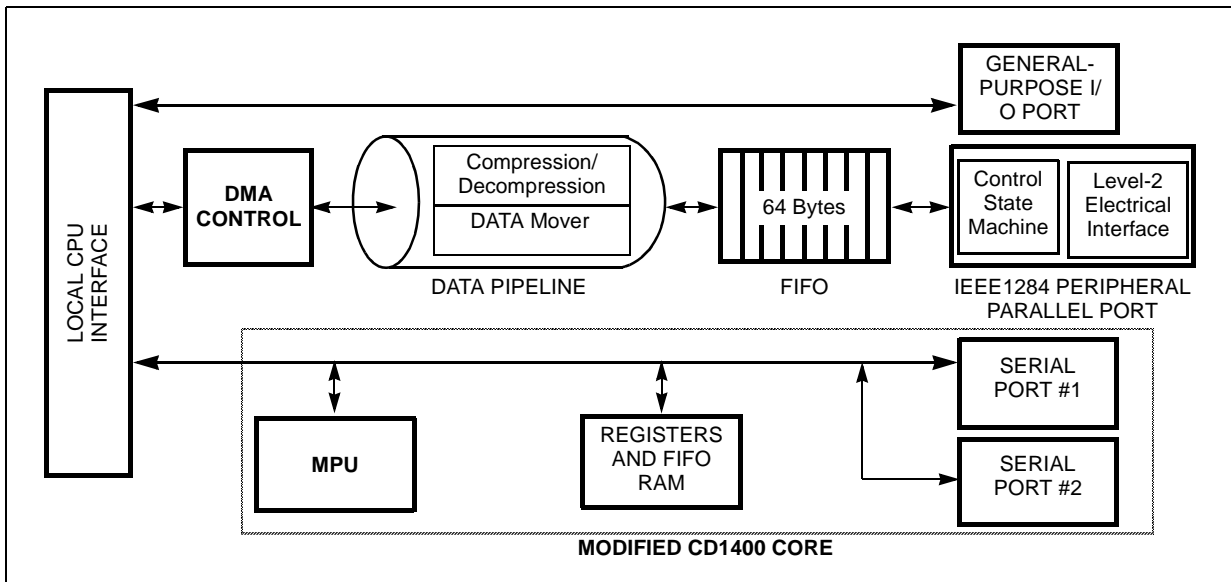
LOCAL CPU INTERFACE

GENERAL-PURPOSE I/O PORT

DMA CONTROL

Compression/ Decompression

DATA Mover

DATA PIPELINE

64 Bytes

FIFO

Control State Machine

Level-2 Electrical Interface

IEEE1284 PERIPHERAL PARALLEL PORT

SERIAL PORT #1

MPU

REGISTERS AND FIFO RAM

SERIAL PORT #2

MODIFIED CD1400 CORE